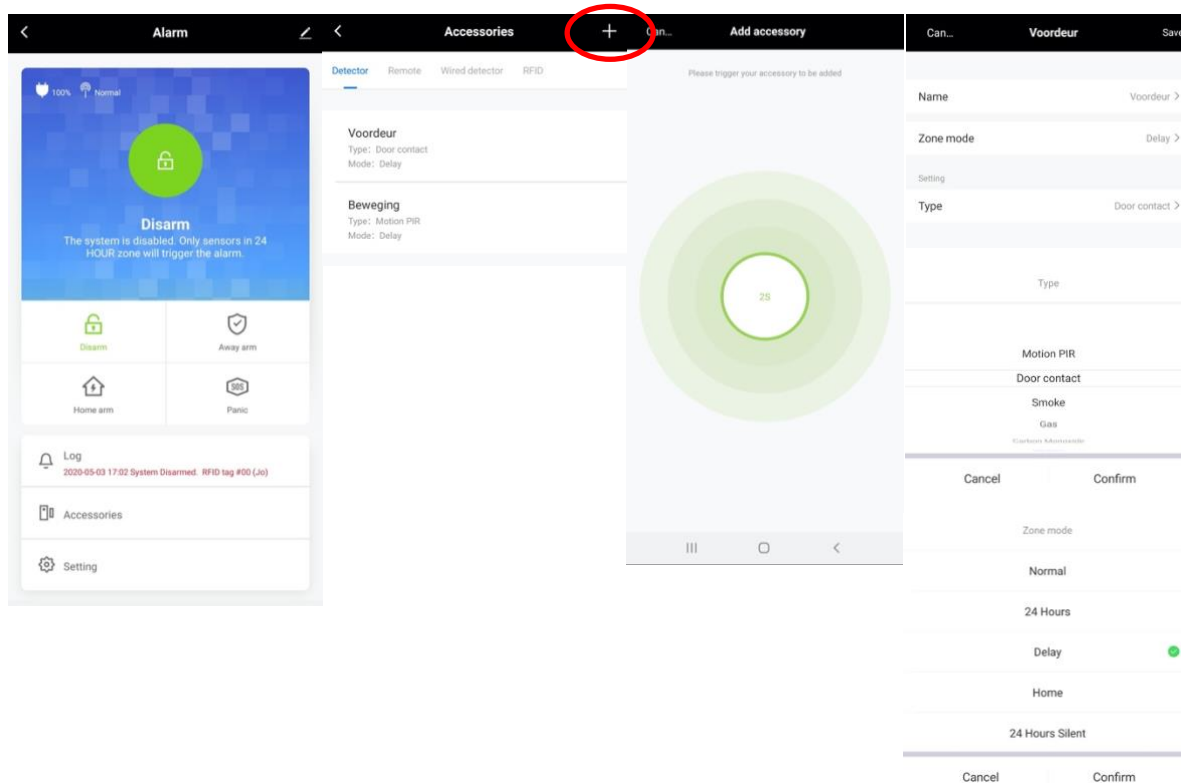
Alarm

100% Normal

Disarm

The system is disabled. Only sensors in 24 HOUR zone will trigger the alarm.

Disarm

Away arm

Home arm

Panic

Log

2020-05-03 17:02 System Disarmed. RFID tag #00 (Jo)

Accessories

Setting

Accessories

Detector Remote Wired detector RFID

Voordeur
Type: Door contact
Mode: Delay

Beweging
Type: Motion PIR
Mode: Delay

Can...

Add accessory

Please trigger your accessory to be added

25

Can...

Voordeur

Save

Name Voordeur >

Zone mode Delay >

Setting

Type Door contact >

Type

Motion PIR

Door contact

Smoke

Gas

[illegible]

Cancel Confirm

Zone mode

Normal

24 Hours

Delay

Home

24 Hours Silent

Cancel Confirm